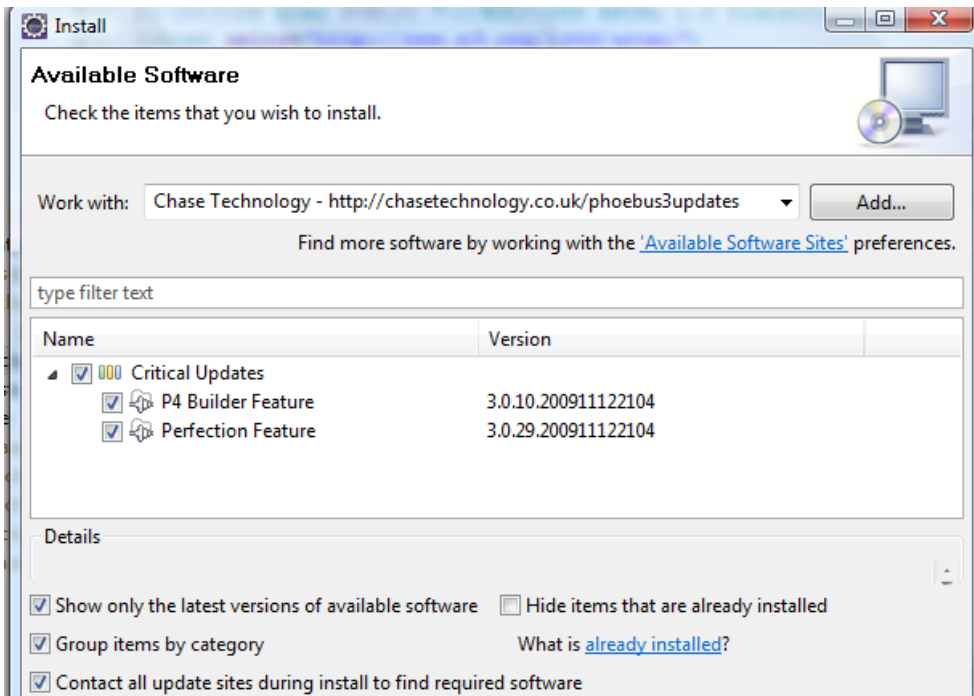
Install

Available Software

Check the items that you wish to install.

Work with: Chase Technology - http://chasetechnology.co.uk/phoebus3updates

Add...

Find more software by working with the 'Available Software Sites' preferences.

type filter text

| Name | Version |
|---|---|
| Critical Updates | |
| P4 Builder Feature | 3.0.10.200911122104 |
| Perfection Feature | 3.0.29.200911122104 |

Details

Show only the latest versions of available software

Hide items that are already installed

Group items by category

What is already installed?

Contact all update sites during install to find required software